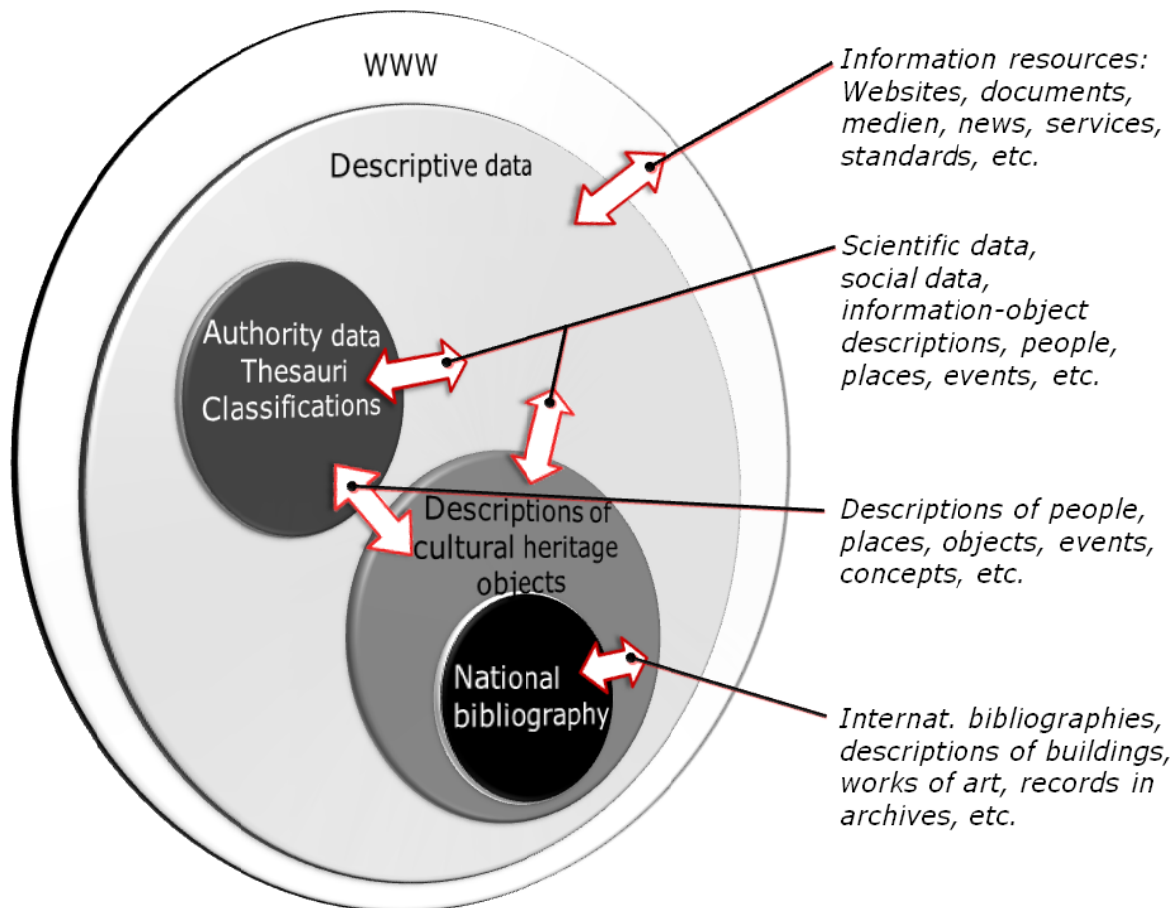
WWW

Descriptive data

Authority data
Thesauri
Classifications

Descriptions of cultural heritage objects

National bibliography

Information resources: Websites, documents, medien, news, services, standards, etc.

Scientific data, social data, information-object descriptions, people, places, events, etc.

Descriptions of people, places, objects, events, concepts, etc.

Internat. bibliographies, descriptions of buildings, works of art, records in archives, etc.